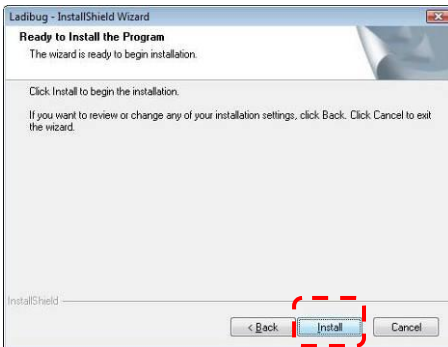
Ladibug - InstallShield Wizard

Ready to Install the Program

The wizard is ready to begin installation.

Click Install to begin the installation.

If you want to review or change any of your installation settings, click Back. Click Cancel to exit the wizard.

InstallShield

< Back

Install

Cancel